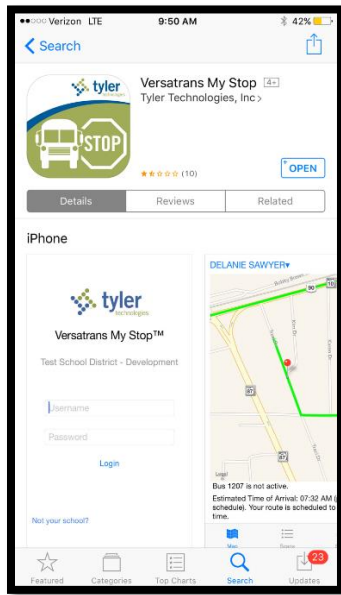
●●○○○ Verizon LTE 9:50 AM 42%

< Search

tyler

STOP

Versatrans My Stop 4+

Tyler Technologies, Inc >

(10)

OPEN

Details Reviews Related

iPhone

tyler technologies

Versatrans My Stop™

Test School District - Development

Username

Password

Login

Not your school?

DELANIE SAWYER▾

90

87

87

Bus 1207 is not active.

Estimated Time of Arrival: 07:32 AM ([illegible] schedule). Your route is scheduled to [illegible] time.

Map

Featured Categories Top Charts Search Updates 23